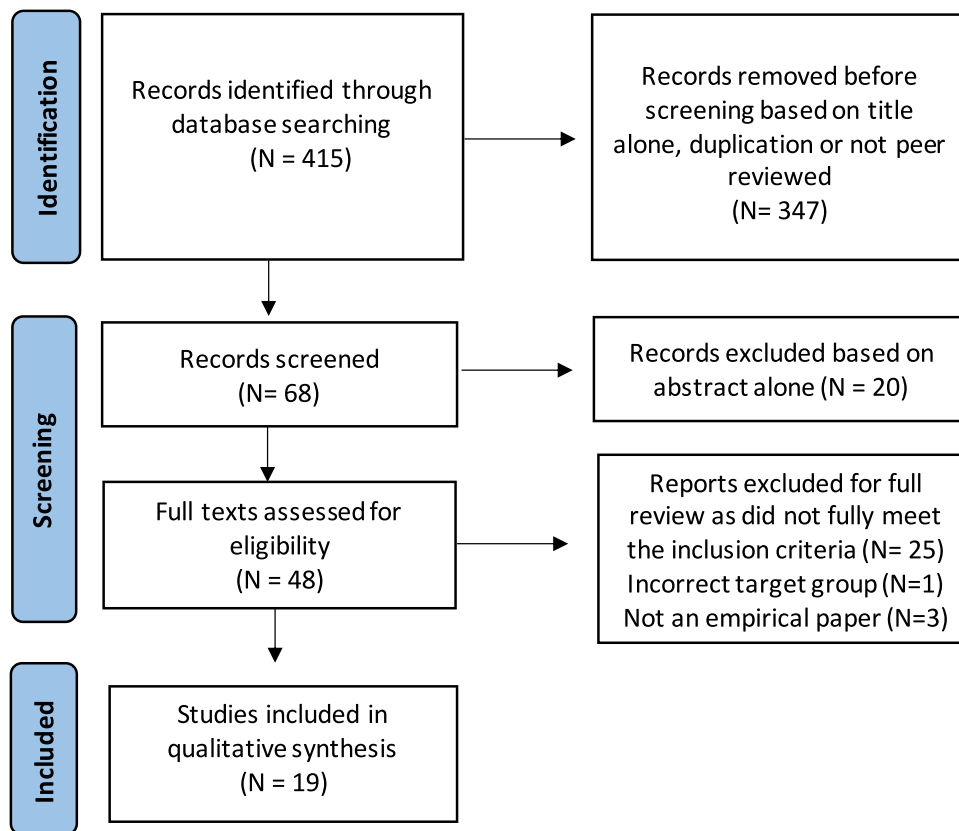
Identification

Records identified through database searching (N = 415)

Records removed before screening based on title alone, duplication or not peer reviewed (N= 347)

Screening

Records screened (N= 68)

Records excluded based on abstract alone (N = 20)

Full texts assessed for eligibility (N = 48)

Reports excluded for full review as did not fully meet the inclusion criteria (N= 25)
Incorrect target group (N=1)
Not an empirical paper (N=3)

Included

Studies included in qualitative synthesis (N = 19)